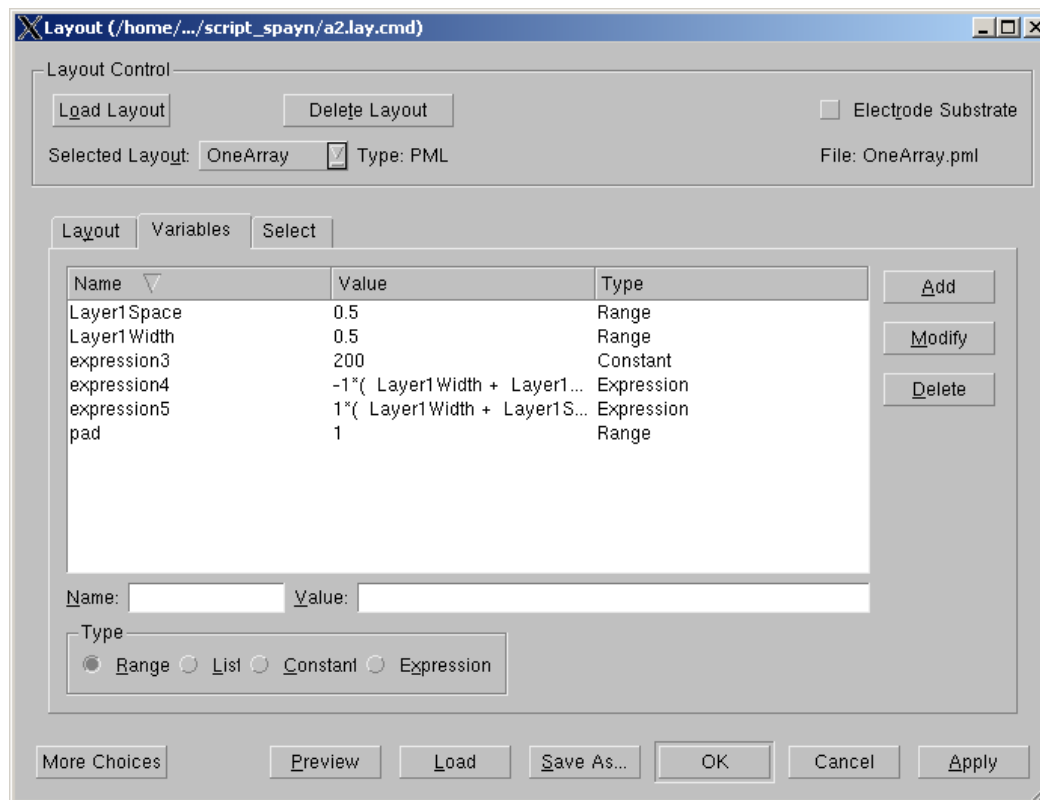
Layout (/home/.../script_spayn/a2.lay.cmd)

Layout Control

Load Layout

Delete Layout

Electrode Substrate

Selected Layout: OneArray

Type: PML

File: OneArray.pml

Layout

Variables

Select

| Name | Value | Type |
|---|---|---|
| Layer1Space | 0.5 | Range |
| Layer1Width | 0.5 | Range |
| expression3 | 200 | Constant |
| expression4 | -1*( Layer1Width + Layer1... | Expression |
| expression5 | 1*( Layer1Width + Layer1S... | Expression |
| pad | 1 | Range |

Add

Modify

Delete

Name:

Value:

Type

Range

List

Constant

Expression

More Choices

Preview

Load

Save As...

OK

Cancel

Apply